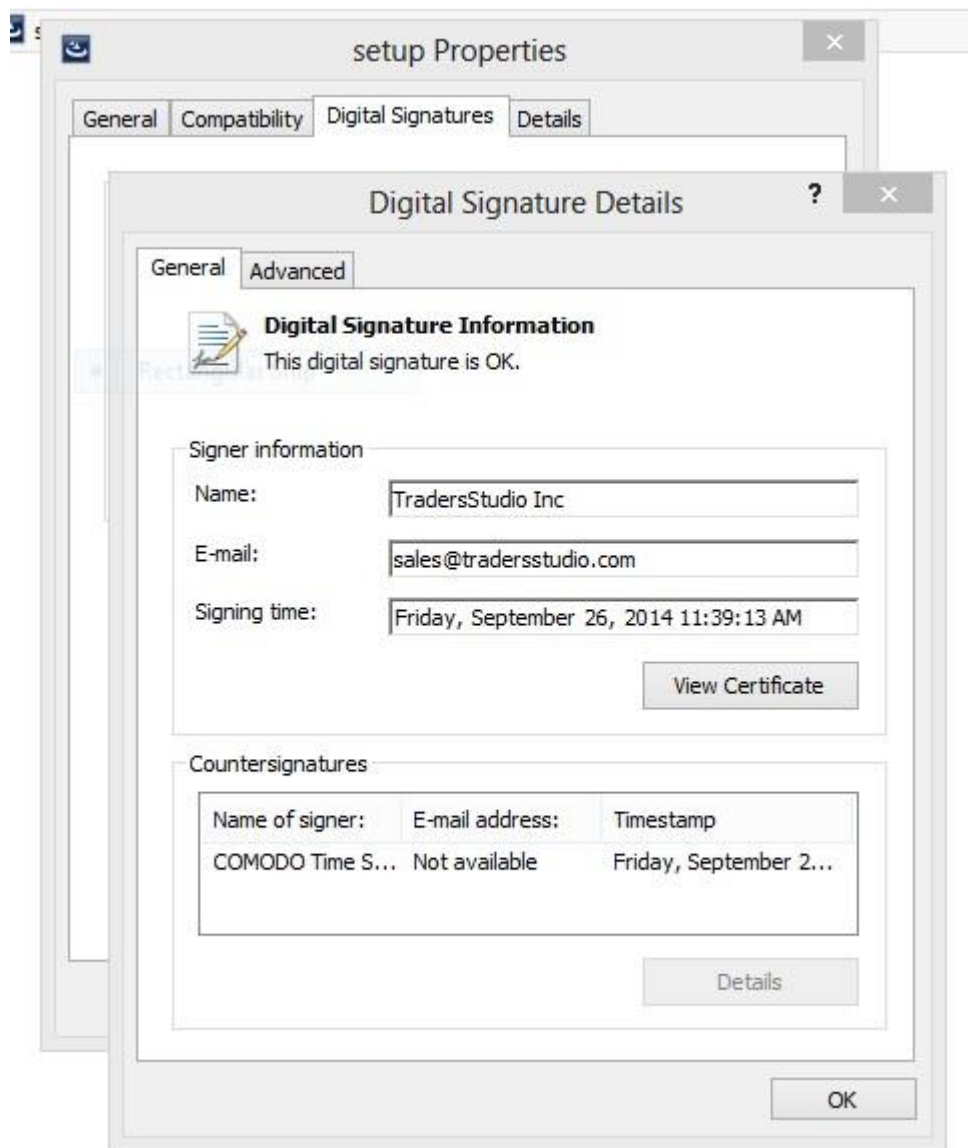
setup Properties

General | Compatibility | Digital Signatures | Details

Digital Signature Details

?

General | Advanced

Digital Signature Information
This digital signature is OK.

Signer information

Name: TradersStudio Inc

E-mail: sales@tradersstudio.com

Signing time: Friday, September 26, 2014 11:39:13 AM

View Certificate

Countersignatures

| Name of signer: | E-mail address: | Timestamp |
|---|---|---|
| COMODO Time S... | Not available | Friday, September 2... |

Details

OK